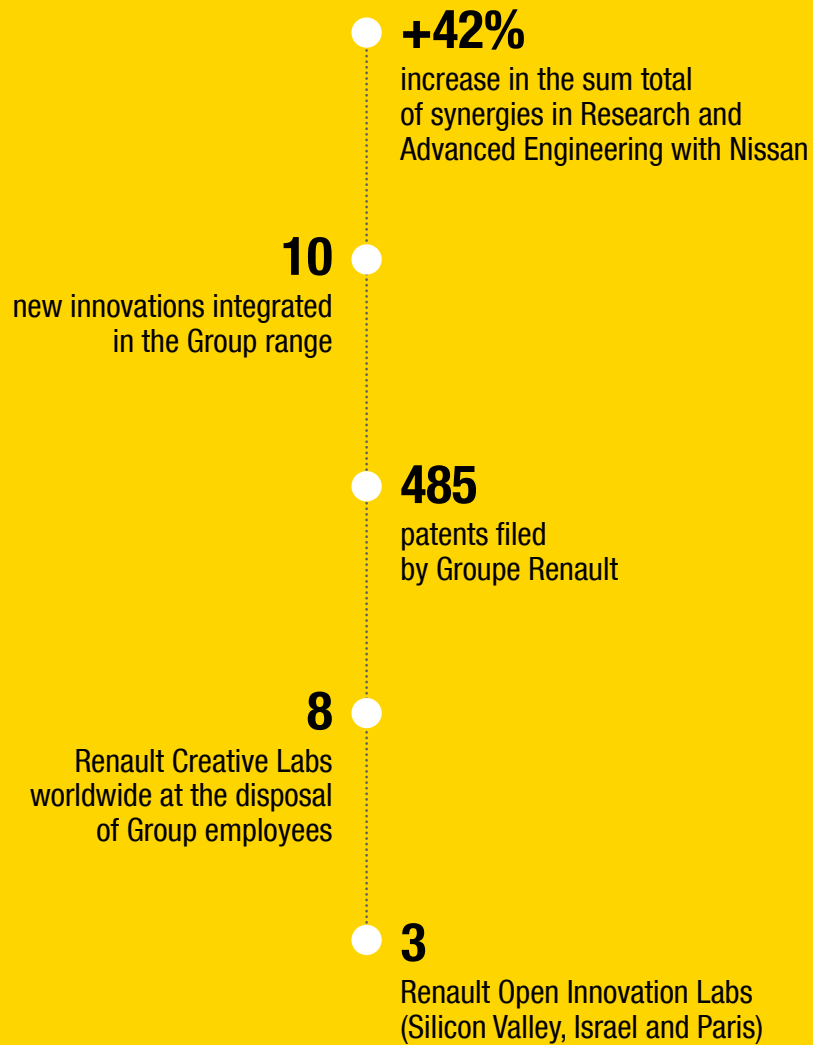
+42%
increase in the sum total of synergies in Research and Advanced Engineering with Nissan

10
new innovations integrated in the Group range

485
patents filed by Groupe Renault

8
Renault Creative Labs worldwide at the disposal of Group employees

3
Renault Open Innovation Labs (Silicon Valley, Israel and Paris)